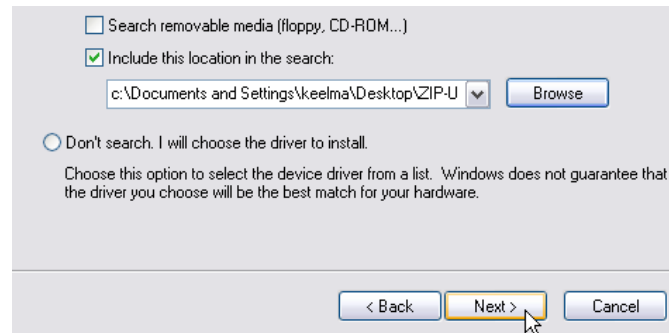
Search removable media (floppy, CD-ROM...)

Include this location in the search:

c:\Documents and Settings\keelma\Desktop\ZIP-U

Browse

Don't search. I will choose the driver to install.

Choose this option to select the device driver from a list. Windows does not guarantee that the driver you choose will be the best match for your hardware.

< Back

Next >

Cancel